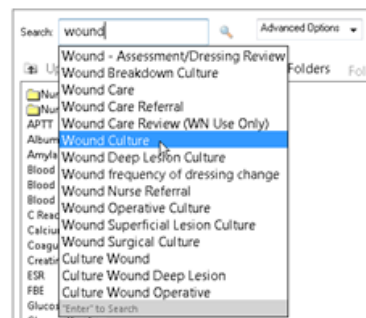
Search: wound

Advanced Options

Up

Folders

Fol

Nu
Nu
APTT
Album
Amyla
Blood
Blood
Blood
C Reac
Calciu
Coagu
Creati
ESR
FBE
Glucos

Wound - Assessment/Dressing Review
Wound Breakdown Culture
Wound Care
Wound Care Referral
Wound Care Review (WN Use Only)
Wound Culture
Wound Deep Lesion Culture
Wound frequency of dressing change
Wound Nurse Referral
Wound Operative Culture
Wound Superficial Lesion Culture
Wound Surgical Culture
Culture Wound
Culture Wound Deep Lesion
Culture Wound Operative
"Enter" to Search